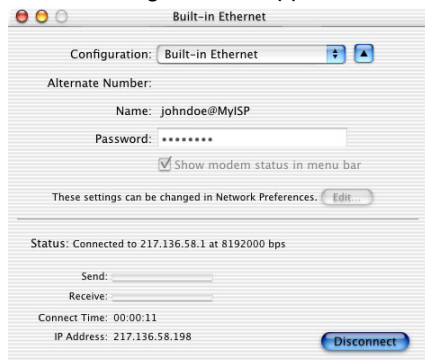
Built-in Ethernet

Configuration: Built-in Ethernet

Alternate Number:

Name: johndoe@MyISP

Password: ••••••••

Show modem status in menu bar

These settings can be changed in Network Preferences. Edit...

Status: Connected to 217.136.58.1 at 8192000 bps

Send:

Receive:

Connect Time: 00:00:11

IP Address: 217.136.58.198

Disconnect